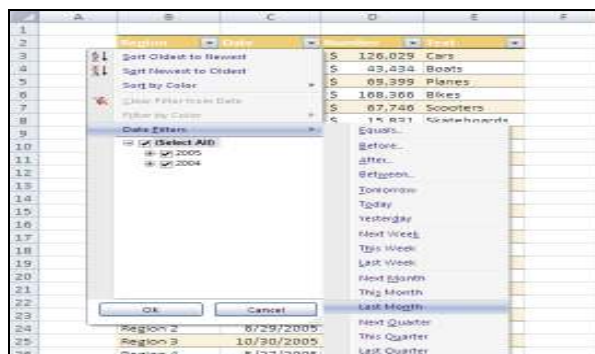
| | A | B | C | D | E | F |
|---|---|---|---|---|---|---|
| 1 | | | | | | |
| 2 | | Region | Date | Number | Text | |
| 3 | | | | $ 126,029 | Cars | |
| 4 | | | | $ 43,424 | Boats | |
| 5 | | | | $ 69,399 | Planes | |
| 6 | | | | $ 168,366 | Bikes | |
| 7 | | | | $ 67,746 | Scooters | |
| 8 | | | | $ 15,831 | Skateboards | |
| 24 | | Region 2 | 8/29/2005 | | | |
| 25 | | Region 3 | 10/30/2005 | | | |
| 26 | | Region 4 | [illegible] | | | |

Sort Oldest to Newest
Sort Newest to Oldest
Sort by Color
Clear Filter from Date
Filter by Color
Date Filters
(Select All)
2005
2004
OK
Cancel

Equals...
Before...
After...
Between...
Tomorrow
Today
Yesterday
Next Week
This Week
Last Week
Next Month
This Month
Last Month
Next Quarter
This Quarter
Last Quarter